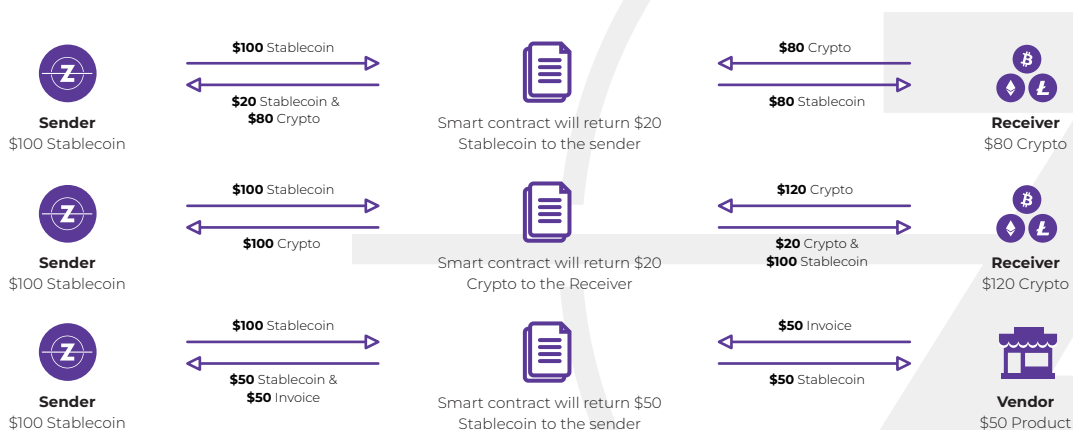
Sender
$100 Stablecoin

**$100** Stablecoin

**$20** Stablecoin &
**$80** Crypto

Smart contract will return $20 Stablecoin to the sender

**$80** Crypto

**$80** Stablecoin

Receiver
$80 Crypto

Sender
$100 Stablecoin

**$100** Stablecoin

**$100** Crypto

Smart contract will return $20 Crypto to the Receiver

**$120** Crypto

**$20** Crypto &
**$100** Stablecoin

Receiver
$120 Crypto

Sender
$100 Stablecoin

**$100** Stablecoin

**$50** Stablecoin &
**$50** Invoice

Smart contract will return $50 Stablecoin to the sender

**$50** Invoice

**$50** Stablecoin

Vendor
$50 Product